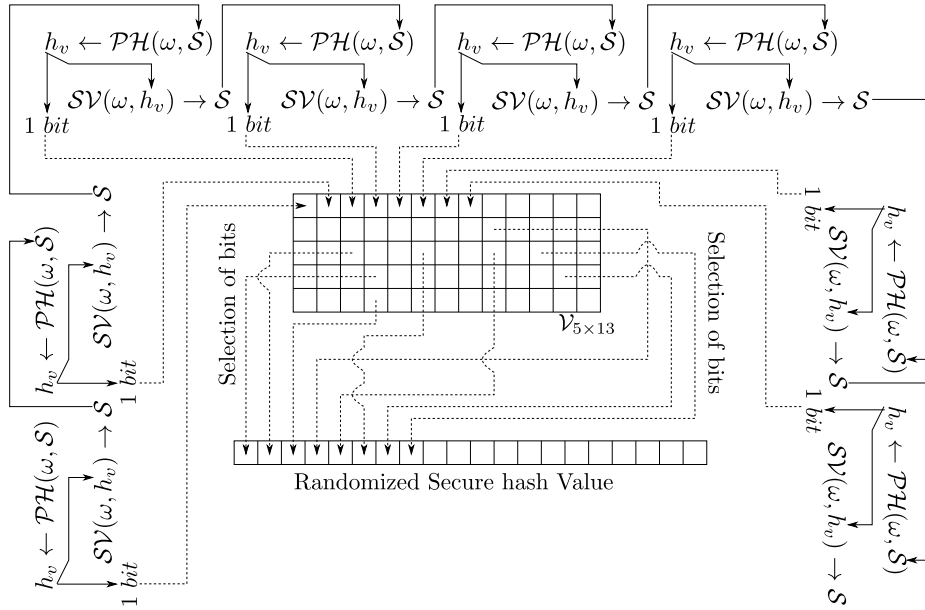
$h_v \leftarrow \mathcal{PH}(\omega, \mathcal{S})$
$\mathcal{SV}(\omega, h_v) \rightarrow \mathcal{S}$
1 bit

$h_v \leftarrow \mathcal{PH}(\omega, \mathcal{S})$
$\mathcal{SV}(\omega, h_v) \rightarrow \mathcal{S}$
1 bit

$h_v \leftarrow \mathcal{PH}(\omega, \mathcal{S})$
$\mathcal{SV}(\omega, h_v) \rightarrow \mathcal{S}$
1 bit

$h_v \leftarrow \mathcal{PH}(\omega, \mathcal{S})$
$\mathcal{SV}(\omega, h_v) \rightarrow \mathcal{S}$
1 bit

$\mathcal{S}$

$h_v \leftarrow \mathcal{PH}(\omega, \mathcal{S})$
$\mathcal{SV}(\omega, h_v) \rightarrow \mathcal{S}$
1 bit

$h_v \leftarrow \mathcal{PH}(\omega, \mathcal{S})$
$\mathcal{SV}(\omega, h_v) \rightarrow \mathcal{S}$
1 bit

Selection of bits

$\mathcal{V}_{5\times13}$

Selection of bits

1 bit
$h_v \leftarrow \mathcal{PH}(\omega, \mathcal{S})$
$\mathcal{SV}(\omega, h_v) \rightarrow \mathcal{S}$

1 bit
$h_v \leftarrow \mathcal{PH}(\omega, \mathcal{S})$
$\mathcal{SV}(\omega, h_v) \rightarrow \mathcal{S}$

Randomized Secure hash Value